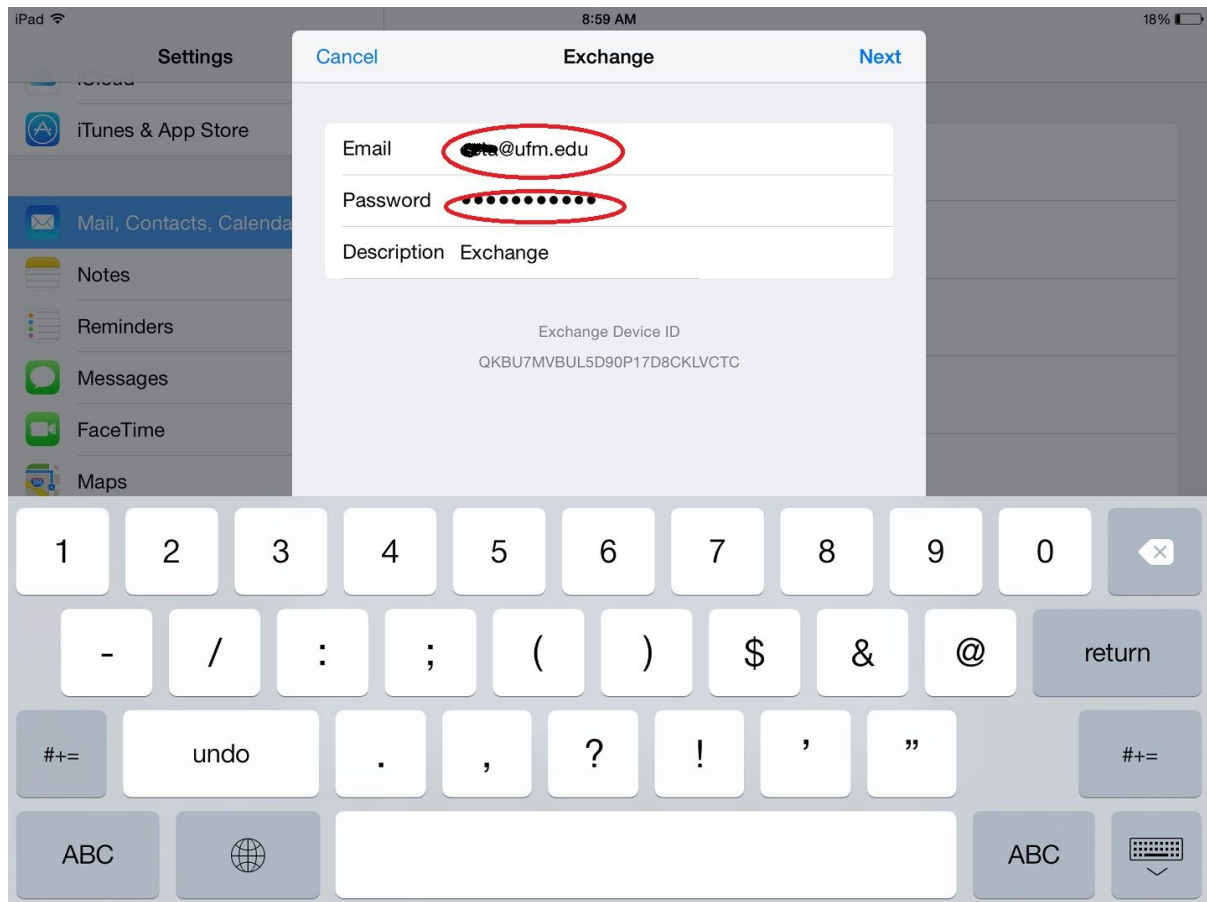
iPad
8:59 AM
18%

Settings
iTunes & App Store
Mail, Contacts, Calenda
Notes
Reminders
Messages
FaceTime
Maps

Cancel
Exchange
Next

Email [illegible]@ufm.edu
Password •••••••••••
Description Exchange

Exchange Device ID
QKBU7MVBUL5D90P17D8CKLVCTC

1 2 3 4 5 6 7 8 9 0
- / : ; ( ) $ & @ return
#+= undo . , ? ! ' " #+=
ABC ABC